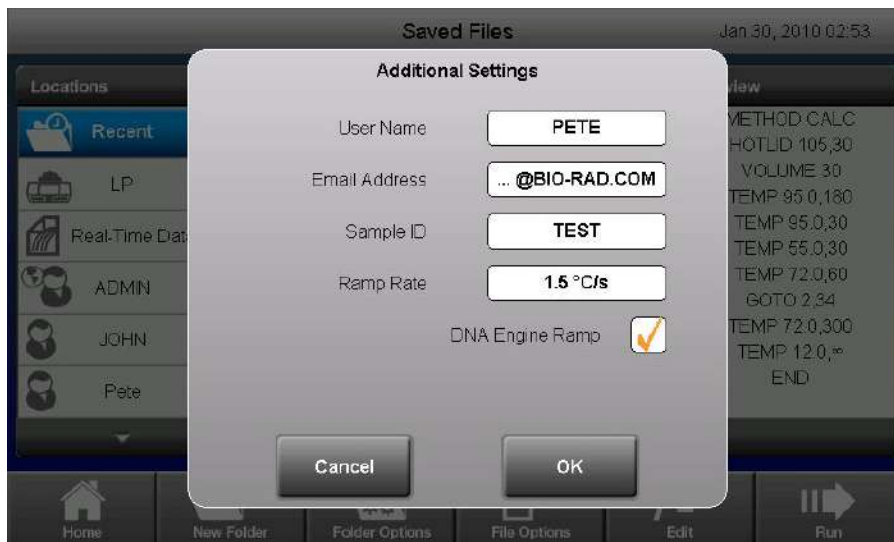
Saved Files

Jan 30, 2010 02:53

Locations

Recent

LP

Real-Time Dat

ADMIN

JOHN

Pete

Additional Settings

User Name
PETE

Email Address
... @BIO-RAD.COM

Sample ID
TEST

Ramp Rate
1.5 °C/s

DNA Engine Ramp

Cancel

OK

view

METHOD CALC
HOTLID 105,30
VOLUME 30
TEMP 95.0,180
TEMP 95.0,30
TEMP 55.0,30
TEMP 72.0,60
GOTO 2,34
TEMP 72.0,300
TEMP 12.0,∞
END

Home

New Folder

Folder Options

File Options

Edit

Run